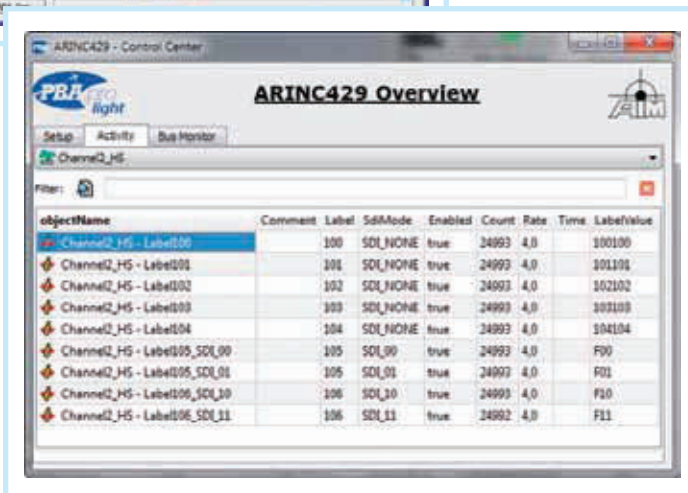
ARINC429 - Control Center

PBA pro light

ARINC429 Overview

AIM

Setup | Activity | Bus Monitor

Channel2_HS

Filter:

| objectName | Comment | Label | SdiMode | Enabled | Count | Rate | Time | LabelValue |
|---|---|---|---|---|---|---|---|---|
| Channel2_HS - Label100 | | 100 | SDI_NONE | true | 24993 | 4,0 | | 100100 |
| Channel2_HS - Label101 | | 101 | SDI_NONE | true | 24993 | 4,0 | | 101101 |
| Channel2_HS - Label102 | | 102 | SDI_NONE | true | 24993 | 4,0 | | 102102 |
| Channel2_HS - Label103 | | 103 | SDI_NONE | true | 24993 | 4,0 | | 103103 |
| Channel2_HS - Label104 | | 104 | SDI_NONE | true | 24993 | 4,0 | | 104104 |
| Channel2_HS - Label105_SDI_00 | | 105 | SDI_00 | true | 24993 | 4,0 | | F00 |
| Channel2_HS - Label105_SDI_01 | | 105 | SDI_01 | true | 24993 | 4,0 | | F01 |
| Channel2_HS - Label106_SDI_10 | | 106 | SDI_10 | true | 24993 | 4,0 | | F10 |
| Channel2_HS - Label106_SDI_11 | | 106 | SDI_11 | true | 24992 | 4,0 | | F11 |